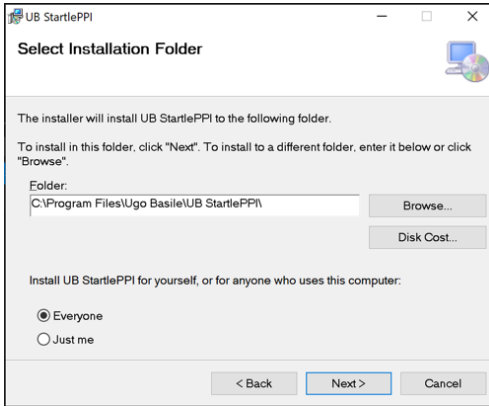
UB StartlePPI

Select Installation Folder

The installer will install UB StartlePPI to the following folder.

To install in this folder, click "Next". To install to a different folder, enter it below or click "Browse".

Folder:
C:\Program Files\Ugo Basile\UB StartlePPI\

Browse...

Disk Cost...

Install UB StartlePPI for yourself, or for anyone who uses this computer:

Everyone

Just me

< Back

Next >

Cancel